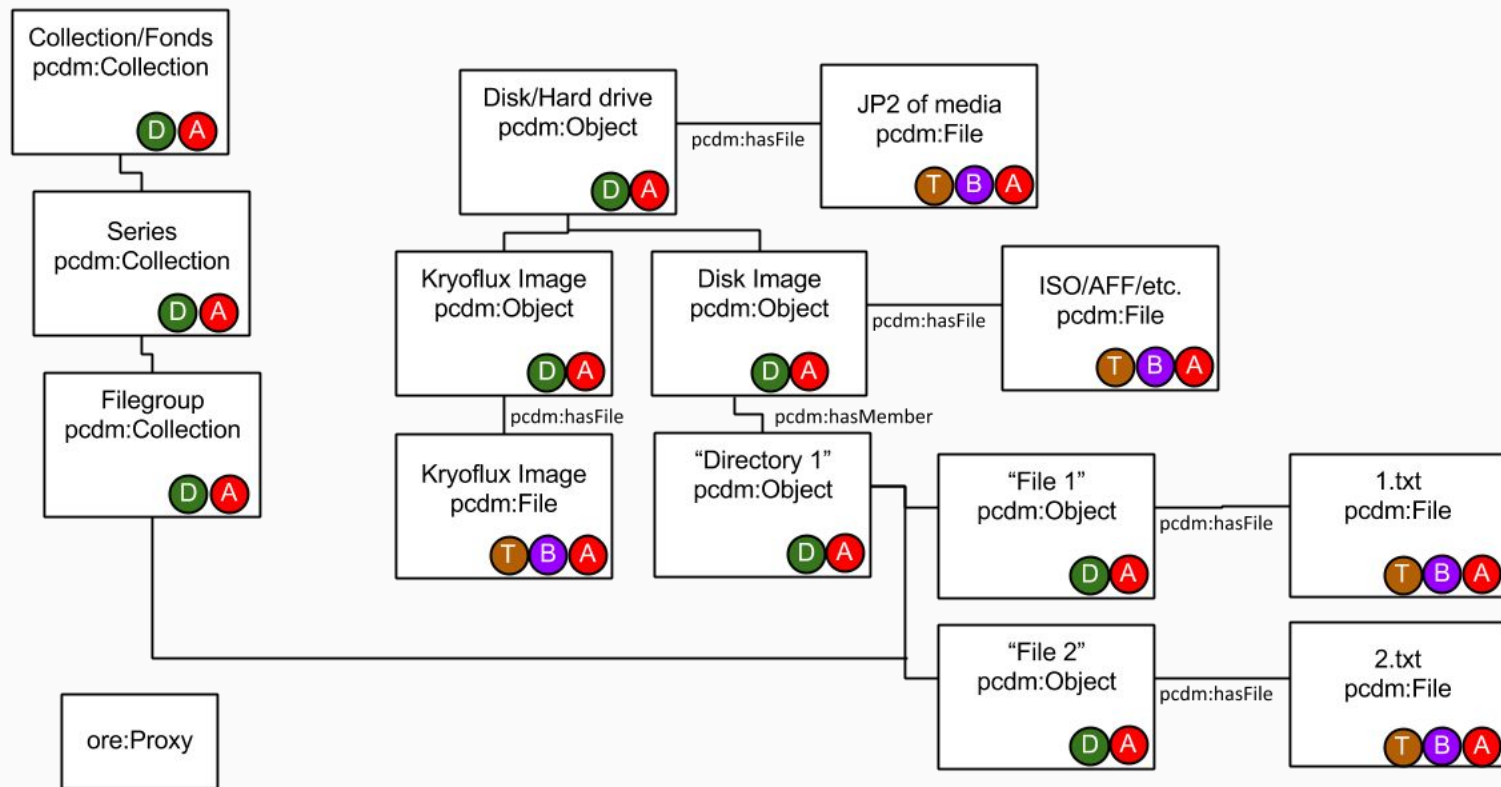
Collection/Fonds
pcdm:Collection
D A

Series
pcdm:Collection
D A

Filegroup
pcdm:Collection
D A

Disk/Hard drive
pcdm:Object
D A

pcdm:hasFile

JP2 of media
pcdm:File
T B A

Kryoflux Image
pcdm:Object
D A

Disk Image
pcdm:Object
D A

pcdm:hasFile

ISO/AFF/etc.
pcdm:File
T B A

pcdm:hasFile

pcdm:hasMember

Kryoflux Image
pcdm:File
T B A

"Directory 1"
pcdm:Object
D A

"File 1"
pcdm:Object
D A

pcdm:hasFile

1.txt
pcdm:File
T B A

"File 2"
pcdm:Object
D A

pcdm:hasFile

2.txt
pcdm:File
T B A

ore:Proxy